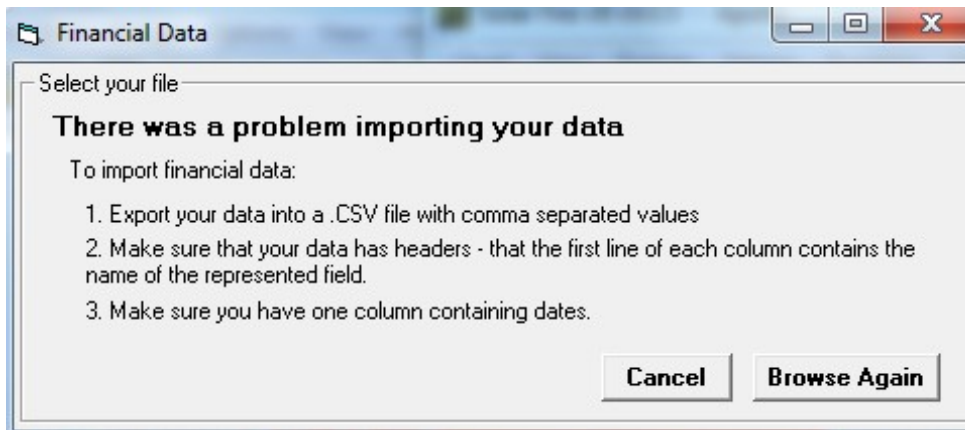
Financial Data

Select your file

There was a problem importing your data

To import financial data:

1. Export your data into a .CSV file with comma separated values

2. Make sure that your data has headers - that the first line of each column contains the name of the represented field.

3. Make sure you have one column containing dates.

Cancel

Browse Again